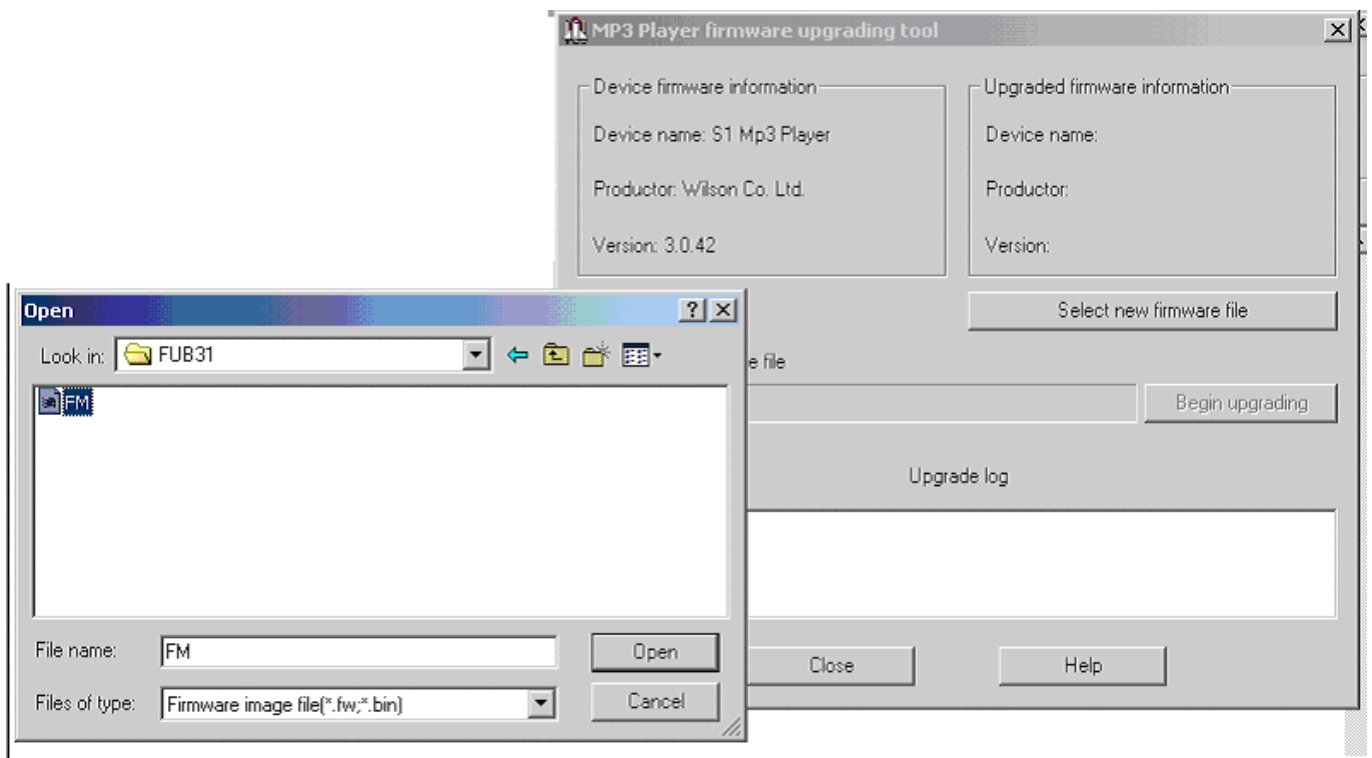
MP3 Player firmware upgrading tool

Device firmware information

Device name: S1 Mp3 Player

Productor: Wilson Co. Ltd.

Version: 3.0.42

Upgraded firmware information

Device name:

Productor:

Version:

Select new firmware file

e file

Begin upgrading

Upgrade log

Close

Help

Open

Look in: FUB31

FM

File name: FM

Files of type: Firmware image file(*.fw;*.bin)

Open

Cancel